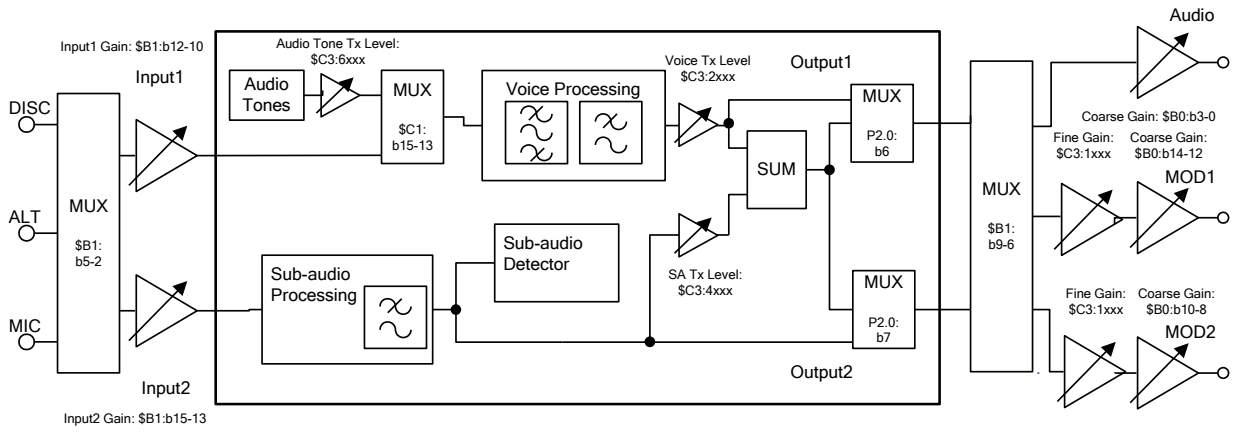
Input1 Gain: \$B1:b12-10

Input1

DISC

ALT

MIC

MUX

\$B1: b5-2

Input2

Input2 Gain: \$B1:b15-13

Audio Tone Tx Level: \$C3:6xxx

Audio Tones

MUX

\$C1: b15-13

Voice Processing

Voice Tx Level \$C3:2xxx

Output1

MUX

P2.0: b6

SUM

Sub-audio Detector

Sub-audio Processing

SA Tx Level: \$C3:4xxx

MUX

P2.0: b7

Output2

MUX

\$B1: b9-6

Audio

Coarse Gain: \$B0:b3-0

Fine Gain: \$C3:1xxx

Coarse Gain: \$B0:b14-12

MOD1

Fine Gain: \$C3:1xxx

Coarse Gain: \$B0:b10-8

MOD2